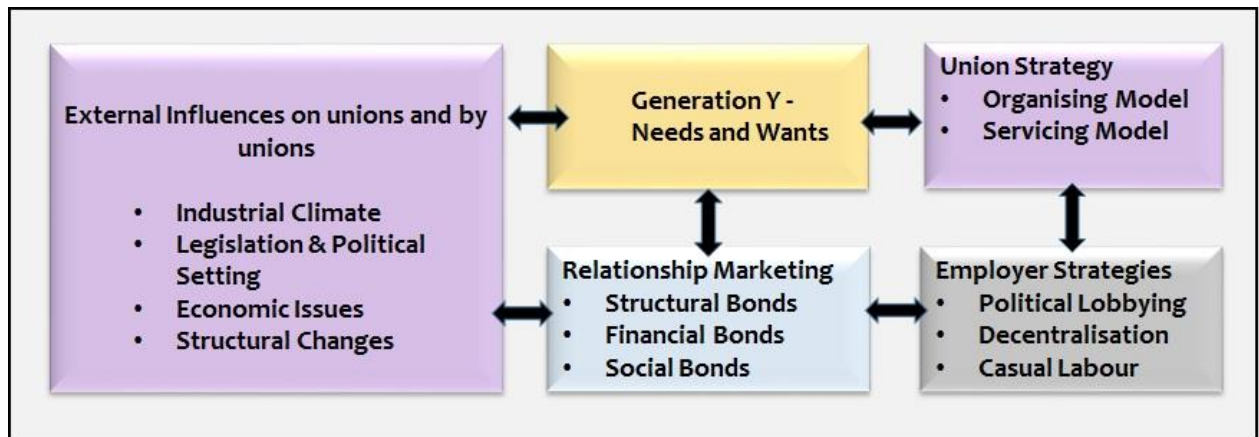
External Influences on unions and by unions

- Industrial Climate
- Legislation & Political Setting
- Economic Issues
- Structural Changes

Generation Y - Needs and Wants

Union Strategy
- Organising Model
- Servicing Model

Relationship Marketing
- Structural Bonds
- Financial Bonds
- Social Bonds

Employer Strategies
- Political Lobbying
- Decentralisation
- Casual Labour